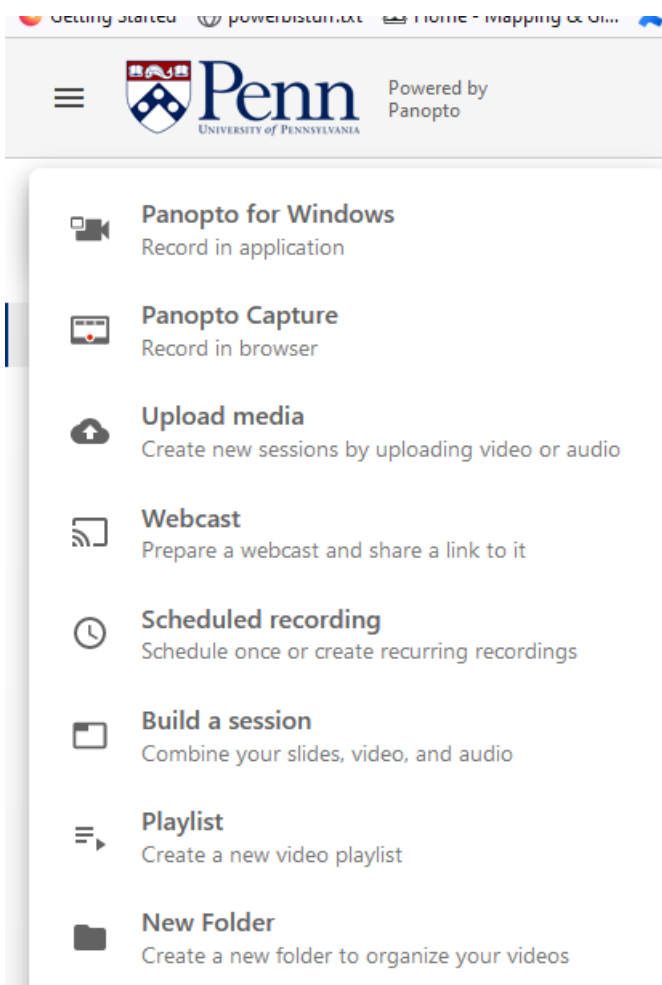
Getting Started powerbistuff.txt Home - Mapping & Gi...

Penn
UNIVERSITY of PENNSYLVANIA

Powered by Panopto

Panopto for Windows
Record in application

Panopto Capture
Record in browser

Upload media
Create new sessions by uploading video or audio

Webcast
Prepare a webcast and share a link to it

Scheduled recording
Schedule once or create recurring recordings

Build a session
Combine your slides, video, and audio

Playlist
Create a new video playlist

New Folder
Create a new folder to organize your videos